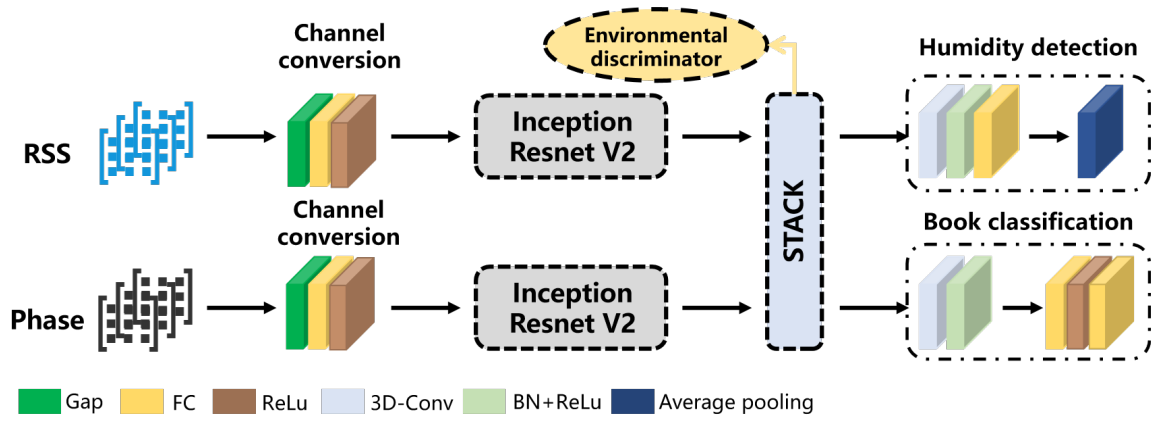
Channel conversion

Environmental discriminator

Humidity detection

RSS

Inception Resnet V2

STACK

Channel conversion

Book classification

Phase

Inception Resnet V2

Gap FC ReLu 3D-Conv BN+ReLu Average pooling